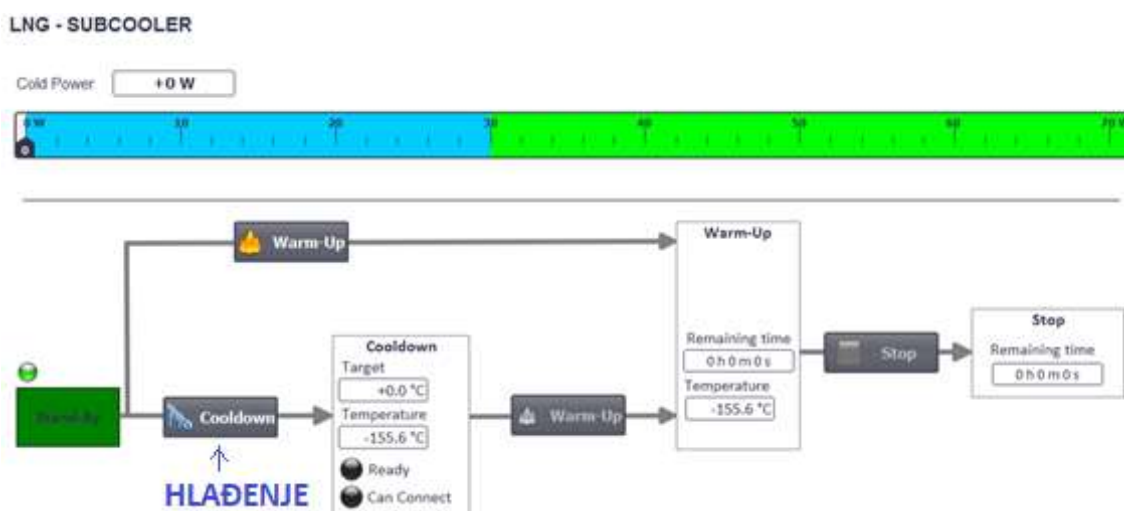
LNG - SUBCOOLER

Cold Power +0 W

0 W 10 20 30 40 50 60 70 W

Warm-Up

Warm-Up

Remaining time
0 h 0 m 0 s
Temperature
-155.6 °C

Stop

Stop
Remaining time
0 h 0 m 0 s

Stand-By

Cooldown

Cooldown
Target
+0.0 °C
Temperature
-155.6 °C
Ready
Can Connect

Warm-Up

HLAĐENJE